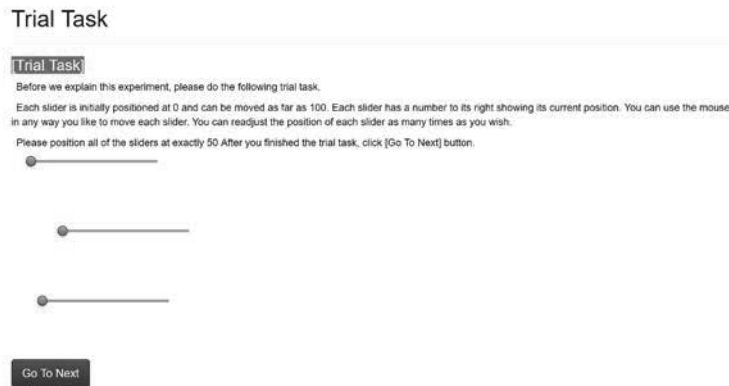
Trial Task

[Trial Task]

Before we explain this experiment, please do the following trial task.

Each slider is initially positioned at 0 and can be moved as far as 100. Each slider has a number to its right showing its current position. You can use the mouse in any way you like to move each slider. You can readjust the position of each slider as many times as you wish.

Please position all of the sliders at exactly 50 After you finished the trial task, click [Go To Next] button.

Go To Next